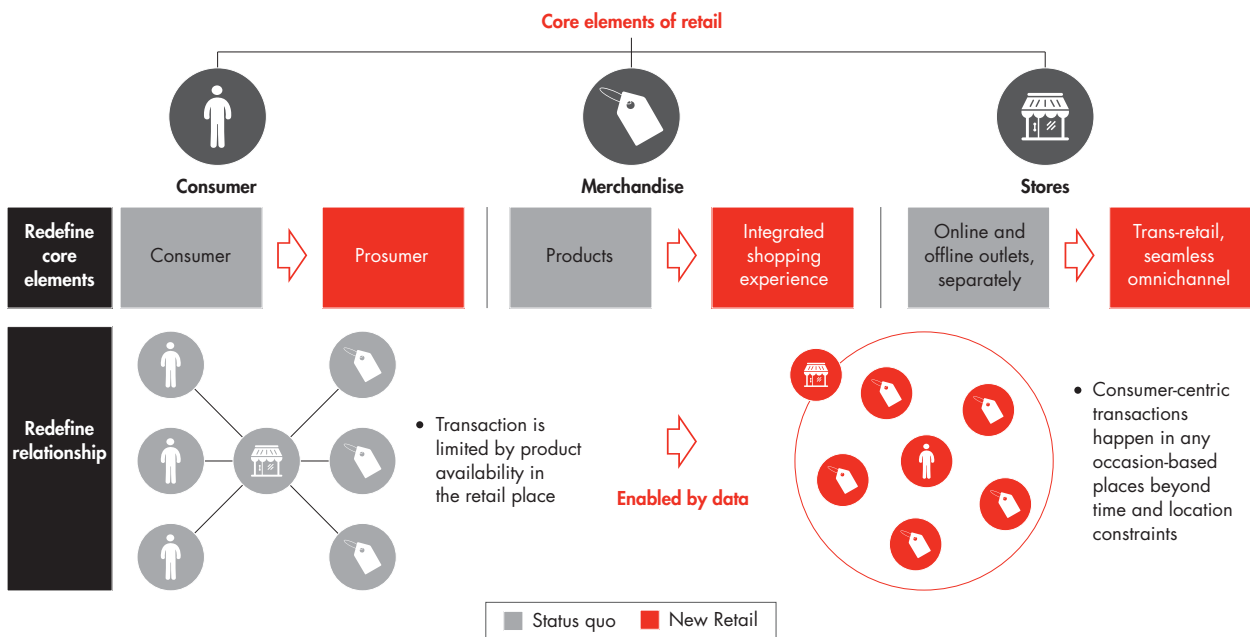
Core elements of retail

Consumer

Merchandise

Stores

Redefine core elements

Consumer

Prosumer

Products

Integrated shopping experience

Online and offline outlets, separately

Trans-retail, seamless omnichannel

Redefine relationship

• Transaction is limited by product availability in the retail place

Enabled by data

• Consumer-centric transactions happen in any occasion-based places beyond time and location constraints

Status quo

New Retail